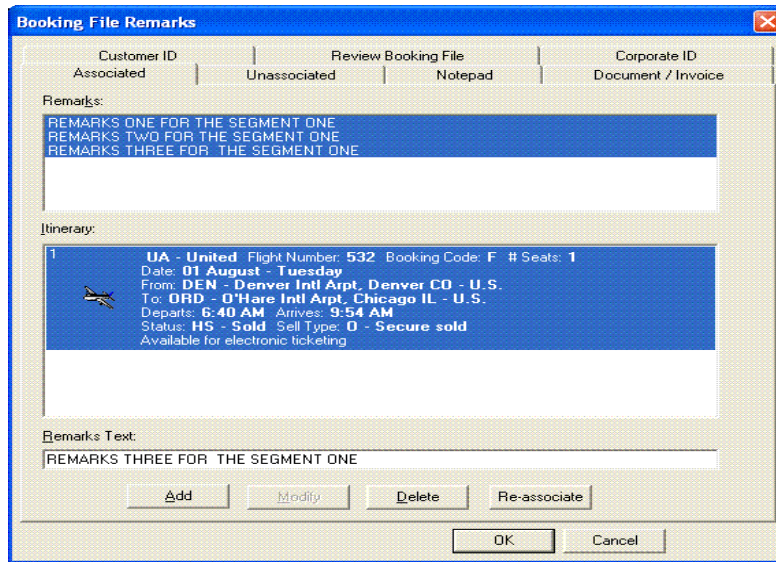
Booking File Remarks

Customer ID | Review Booking File | Corporate ID
Associated | Unassociated | Notepad | Document / Invoice

Remarks:
REMARKS ONE FOR THE SEGMENT ONE
REMARKS TWO FOR THE SEGMENT ONE
REMARKS THREE FOR THE SEGMENT ONE

Itinerary:
1
UA - United Flight Number: 532 Booking Code: F # Seats: 1
Date: 01 August - Tuesday
From: DEN - Denver Intl Arpt, Denver CO - U.S.
To: ORD - O'Hare Intl Arpt, Chicago IL - U.S.
Departs: 6:40 AM Arrives: 9:54 AM
Status: HS - Sold Sell Type: O - Secure sold
Available for electronic ticketing

Remarks Text:
REMARKS THREE FOR THE SEGMENT ONE

Add Modify Delete Re-associate

OK Cancel